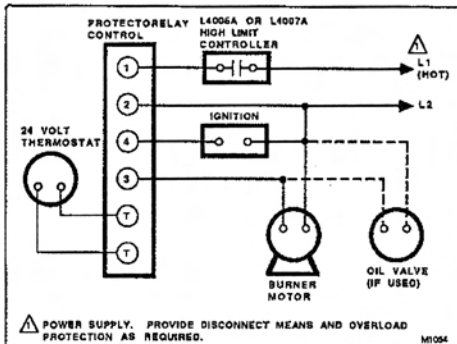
PROTECTORELAY CONTROL

L4006A OR L4007A HIGH LIMIT CONTROLLER

1

L1 (HOT)

2

L2

24 VOLT THERMOSTAT

4

IGNITION

3

T

T

BURNER MOTOR

OIL VALVE (IF USED)

1 POWER SUPPLY. PROVIDE DISCONNECT MEANS AND OVERLOAD PROTECTION AS REQUIRED.

M1054